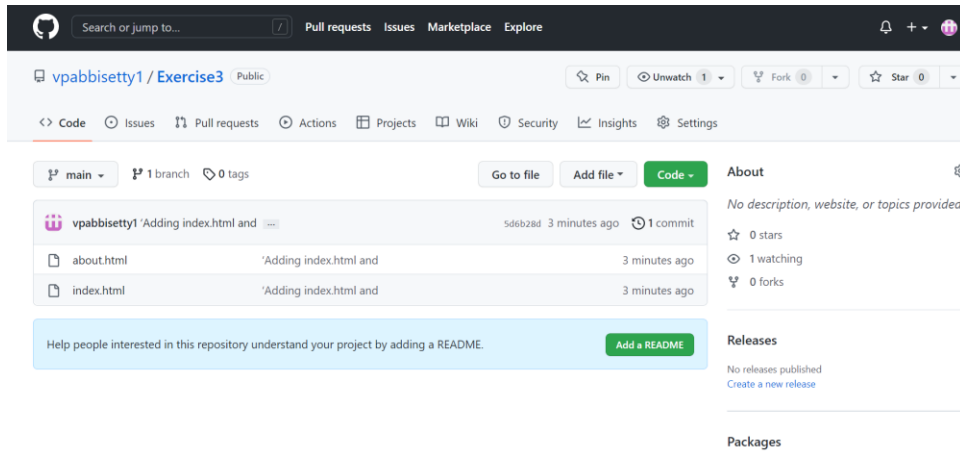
Search or jump to... / Pull requests Issues Marketplace Explore

vpabbisetty1 / Exercise3 Public

Pin Unwatch 1 Fork 0 Star 0

Code Issues Pull requests Actions Projects Wiki Security Insights Settings

main 1 branch 0 tags

Go to file Add file Code

vpabbisetty1 'Adding index.html and ... 5d6b28d 3 minutes ago 1 commit

| | | |
|---|---|---|
| about.html | 'Adding index.html and | 3 minutes ago |
| index.html | 'Adding index.html and | 3 minutes ago |

Help people interested in this repository understand your project by adding a README. Add a README

About

No description, website, or topics provided

0 stars

1 watching

0 forks

Releases

No releases published

Create a new release

Packages